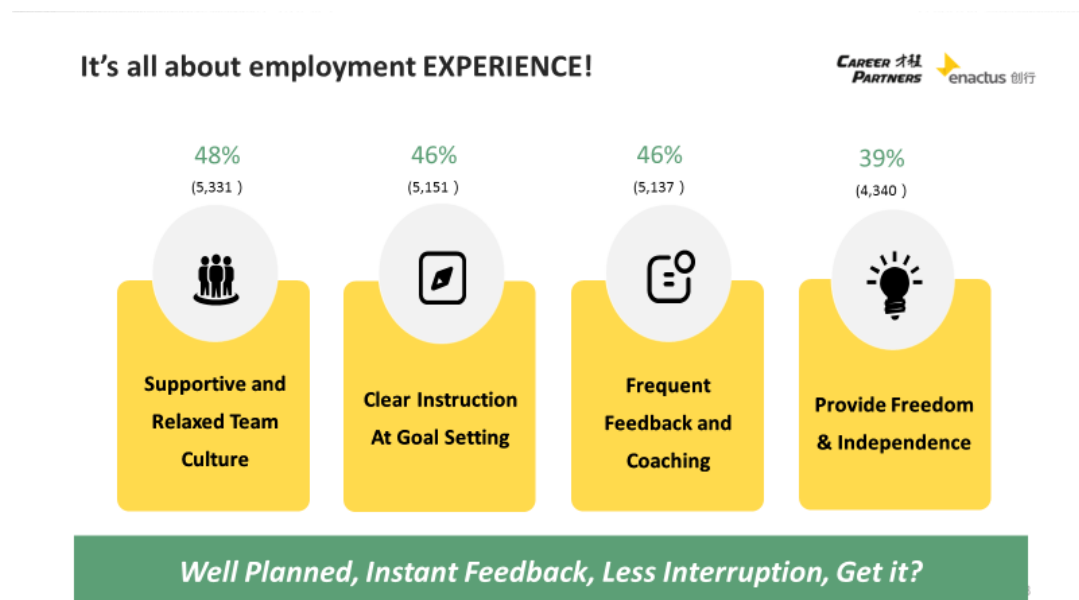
It's all about employment EXPERIENCE!

CAREER 才程 PARTNERS

enactus 创行

48%
(5,331 )

Supportive and Relaxed Team Culture

46%
(5,151 )

Clear Instruction At Goal Setting

46%
(5,137 )

Frequent Feedback and Coaching

39%
(4,340 )

Provide Freedom & Independence

Well Planned, Instant Feedback, Less Interruption, Get it?